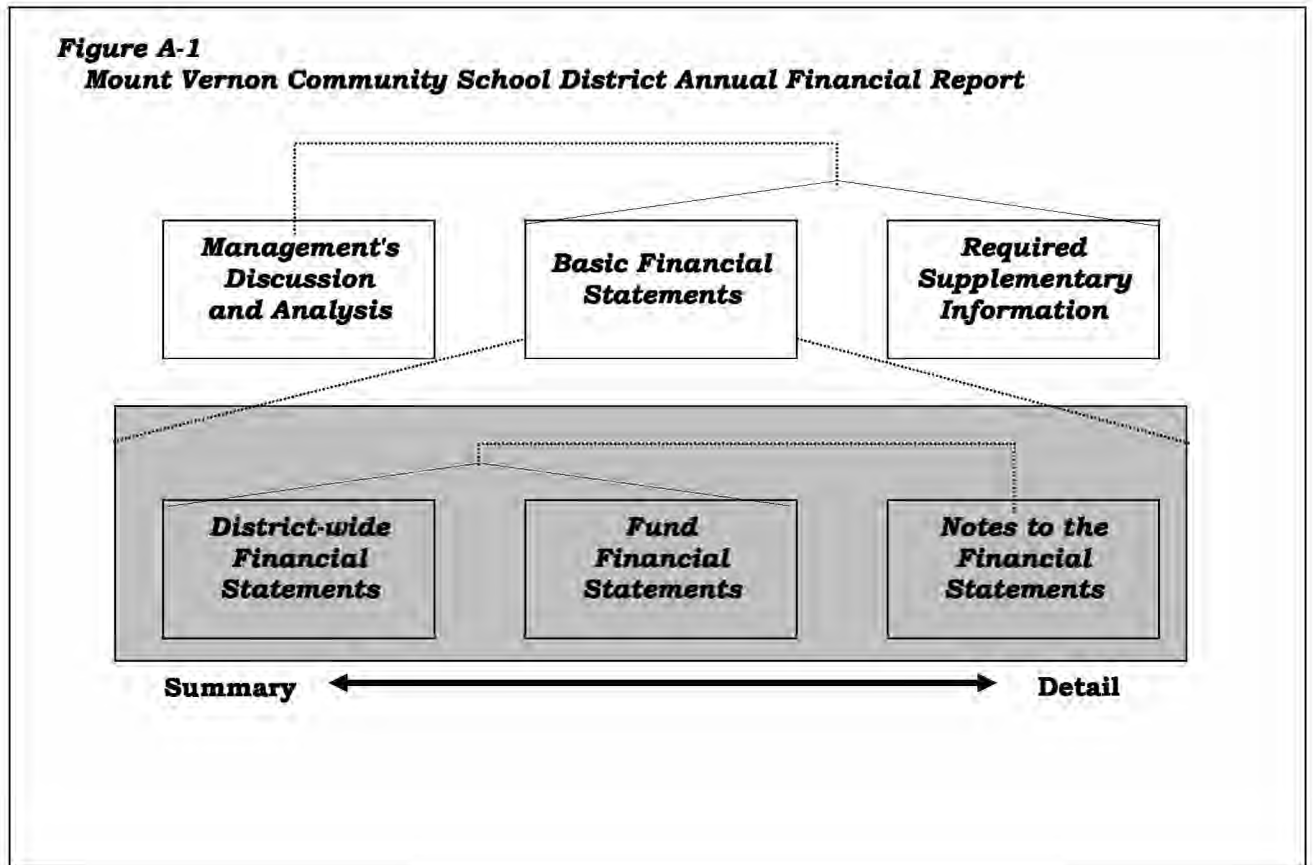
Figure A-1
Mount Vernon Community School District Annual Financial Report

Management's Discussion and Analysis

Basic Financial Statements

Required Supplementary Information

District-wide Financial Statements

Fund Financial Statements

Notes to the Financial Statements

Summary

Detail